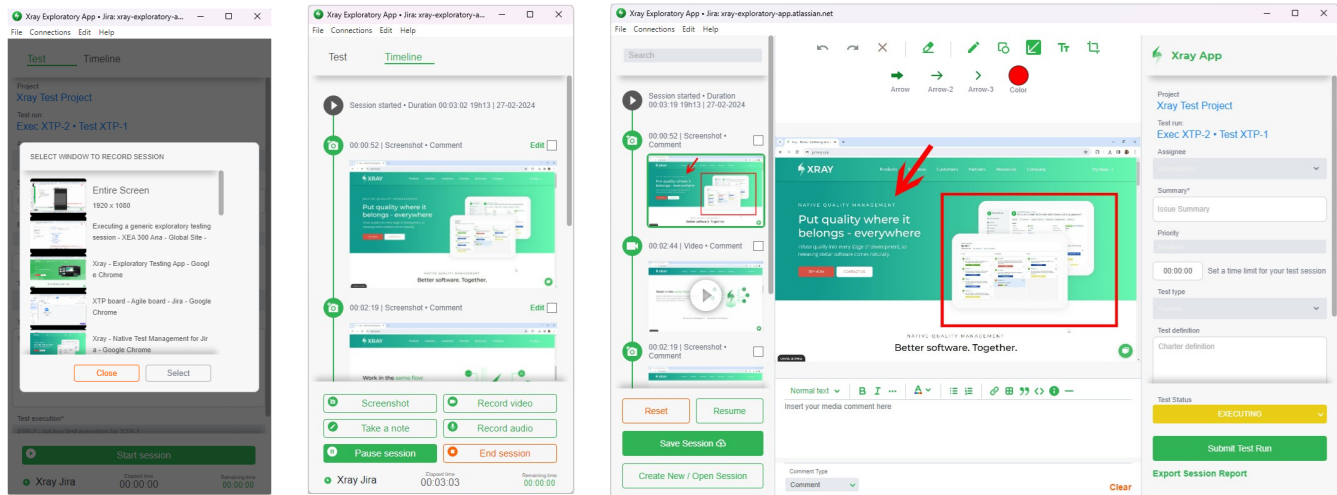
Xray Exploratory App • Jira: xray-exploratory-a...
File Connections Edit Help
Test Timeline
Project
Xray Test Project
Test run
Exec XTP-2 • Test XTP-1
SELECT WINDOW TO RECORD SESSION
Entire Screen
1920 x 1080
Executing a generic exploratory testing session - XEA 300 Ana - Global Site -
Xray - Exploratory Testing App - Google Chrome
XTP board - Agile board - Jira - Google Chrome
Xray - Native Test Management for Jira - Google Chrome
Close
Select
Test execution*
Start session
Xray Jira
Elapsed time
00:00:00
Remaining time
00:00:00

Xray Exploratory App • Jira: xray-exploratory-a...
File Connections Edit Help
Test Timeline
Session started • Duration 00:03:02 19h13 | 27-02-2024
00:00:52 | Screenshot • Comment
Edit
Put quality where it belongs - everywhere
Better software. Together.
00:02:19 | Screenshot • Comment
Edit
XRAY
Work in the same flow
Screenshot
Record video
Take a note
Record audio
Pause session
End session
Xray Jira
Elapsed time
00:03:03
Remaining time
00:00:00

Xray Exploratory App • Jira: xray-exploratory-app.atlassian.net
File Connections Edit Help
Search
Session started • Duration 00:03:19 19h13 | 27-02-2024
00:00:52 | Screenshot • Comment
00:02:44 | Video • Comment
00:02:19 | Screenshot • Comment
Reset
Resume
Save Session
Create New / Open Session
Arrow
Arrow-2
Arrow-3
Color
XRAY
Put quality where it belongs - everywhere
NATIVE QUALITY MANAGEMENT
Better software. Together.
Normal text
Insert your media comment here
Comment Type
Comment
Clear
Xray App
Project
Xray Test Project
Test run
Exec XTP-2 • Test XTP-1
Assignee
Summary*
Issue Summary
Priority
00:00:00
Set a time limit for your test session
Test type
Test definition
Charter definition
Test Status
EXECUTING
Submit Test Run
Export Session Report